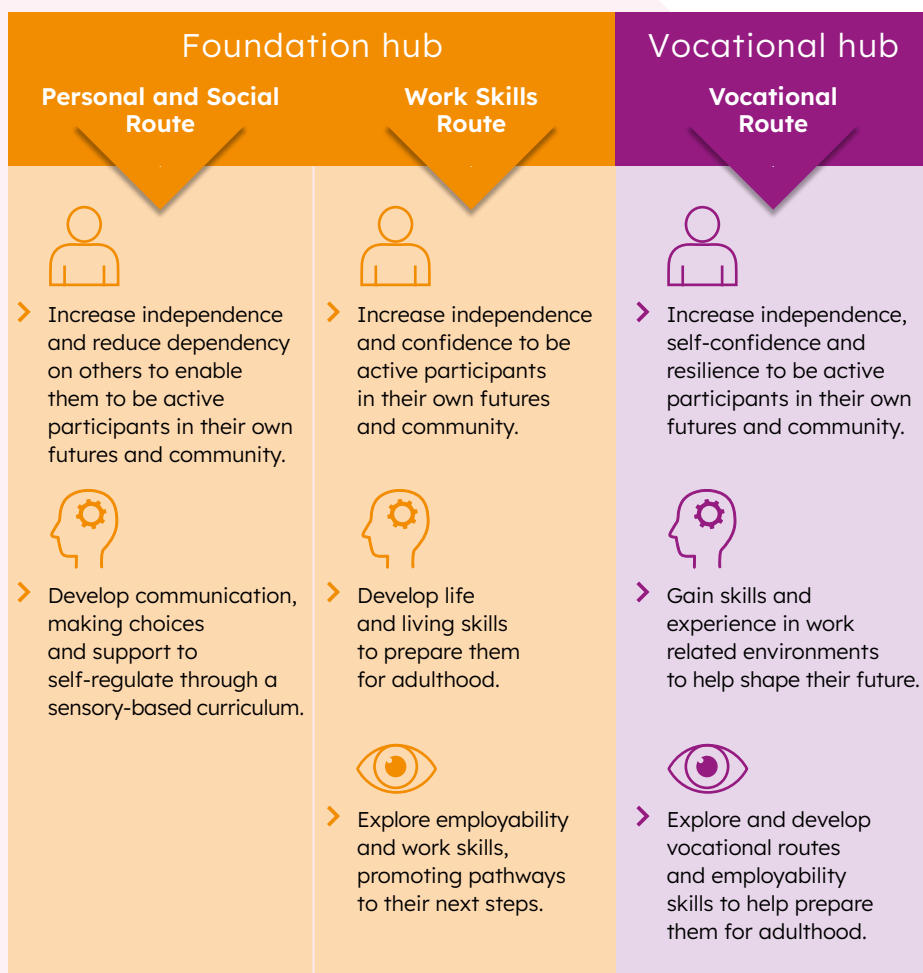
Foundation hub

Personal and Social Route

Increase independence and reduce dependency on others to enable them to be active participants in their own futures and community.

Develop communication, making choices and support to self-regulate through a sensory-based curriculum.

Work Skills Route

Increase independence and confidence to be active participants in their own futures and community.

Develop life and living skills to prepare them for adulthood.

Explore employability and work skills, promoting pathways to their next steps.

Vocational hub

Vocational Route

Increase independence, self-confidence and resilience to be active participants in their own futures and community.

Gain skills and experience in work related environments to help shape their future.

Explore and develop vocational routes and employability skills to help prepare them for adulthood.